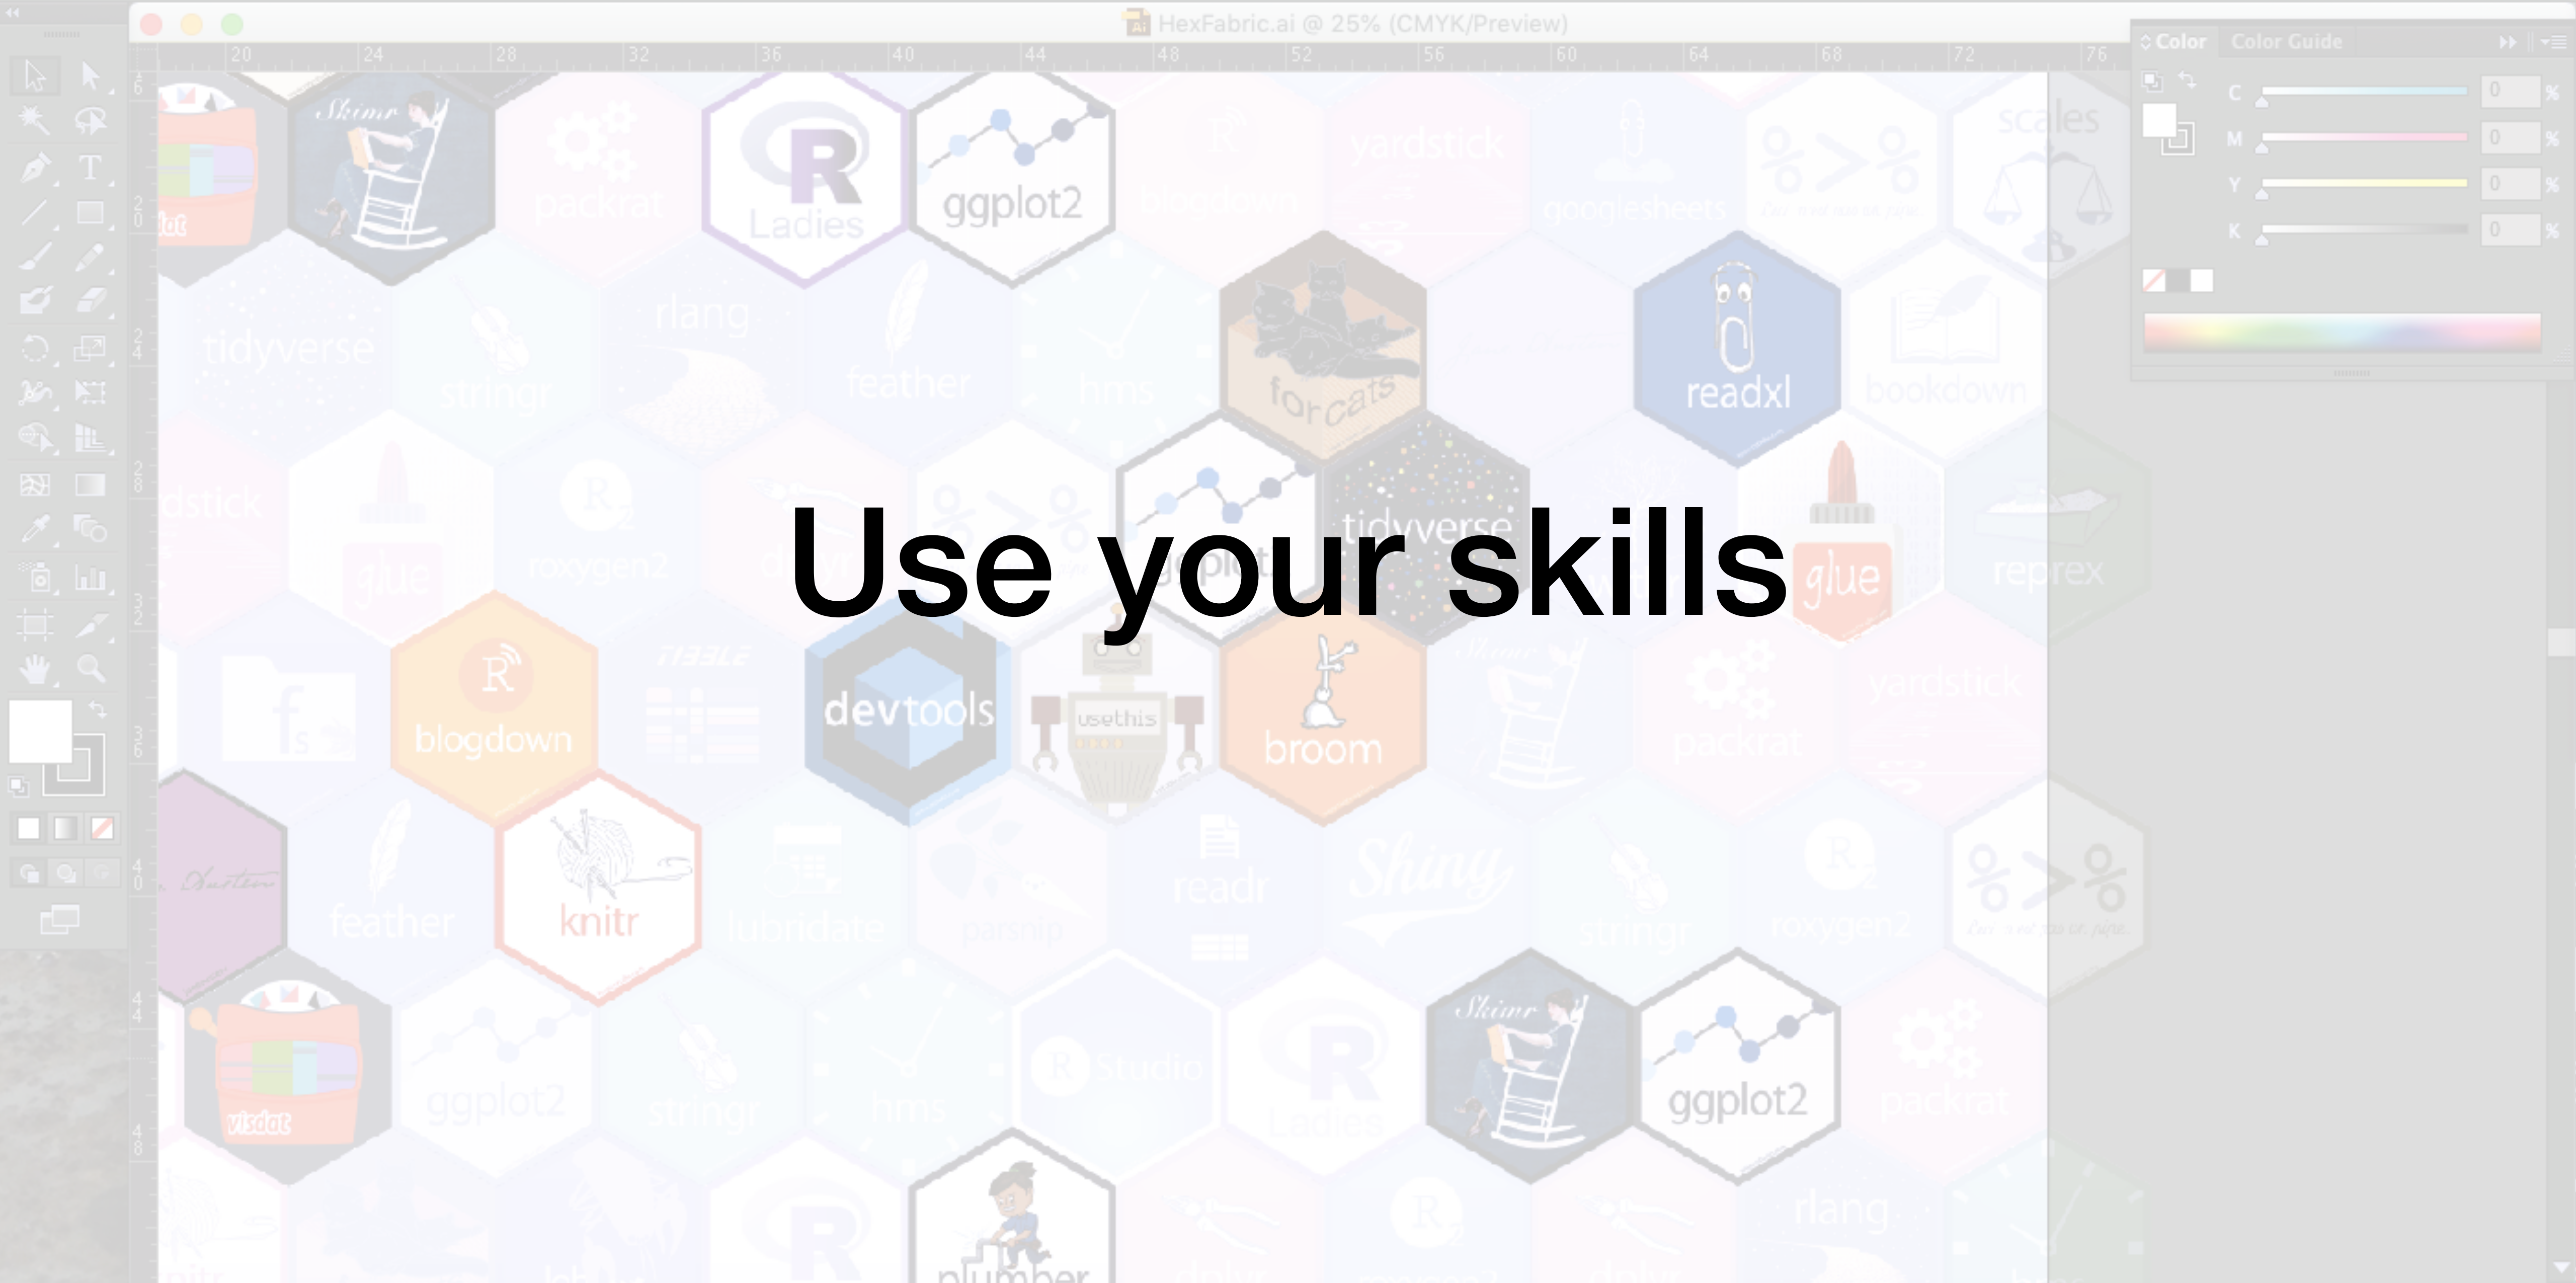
HexFabric.ai @ 25% (CMYK/Preview)

Color Color Guide

C 0 %
M 0 %
Y 0 %
K 0 %

Use your skills

packrat
Ladies
ggplot2
blogdown
yardstick
googlesheets
scales
tidyverse
stringr
rlang
feather
hms
forcats
readxl
bookdown
glue
roxygen2
tidyverse
glue
reprex
blogdown
devtools
usethis
broom
yardstick
packrat
feather
knitr
lubridate
parsnip
readr
Shiny
stringr
roxygen2
visdat
ggplot2
stringr
hms
Studio
Ladies
ggplot2
packrat
rlang
plumber